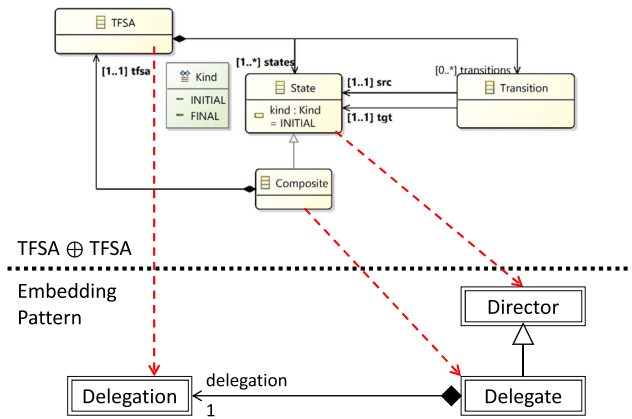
TFSA

[1..*] states

[1..1] tfsa

Kind
INITIAL
FINAL

State
kind : Kind = INITIAL

[1..1] src

[0..*] transitions

Transition

[1..1] tgt

Composite

TFSA $\oplus$ TFSA

Embedding Pattern

Director

Delegation

delegation
1

Delegate